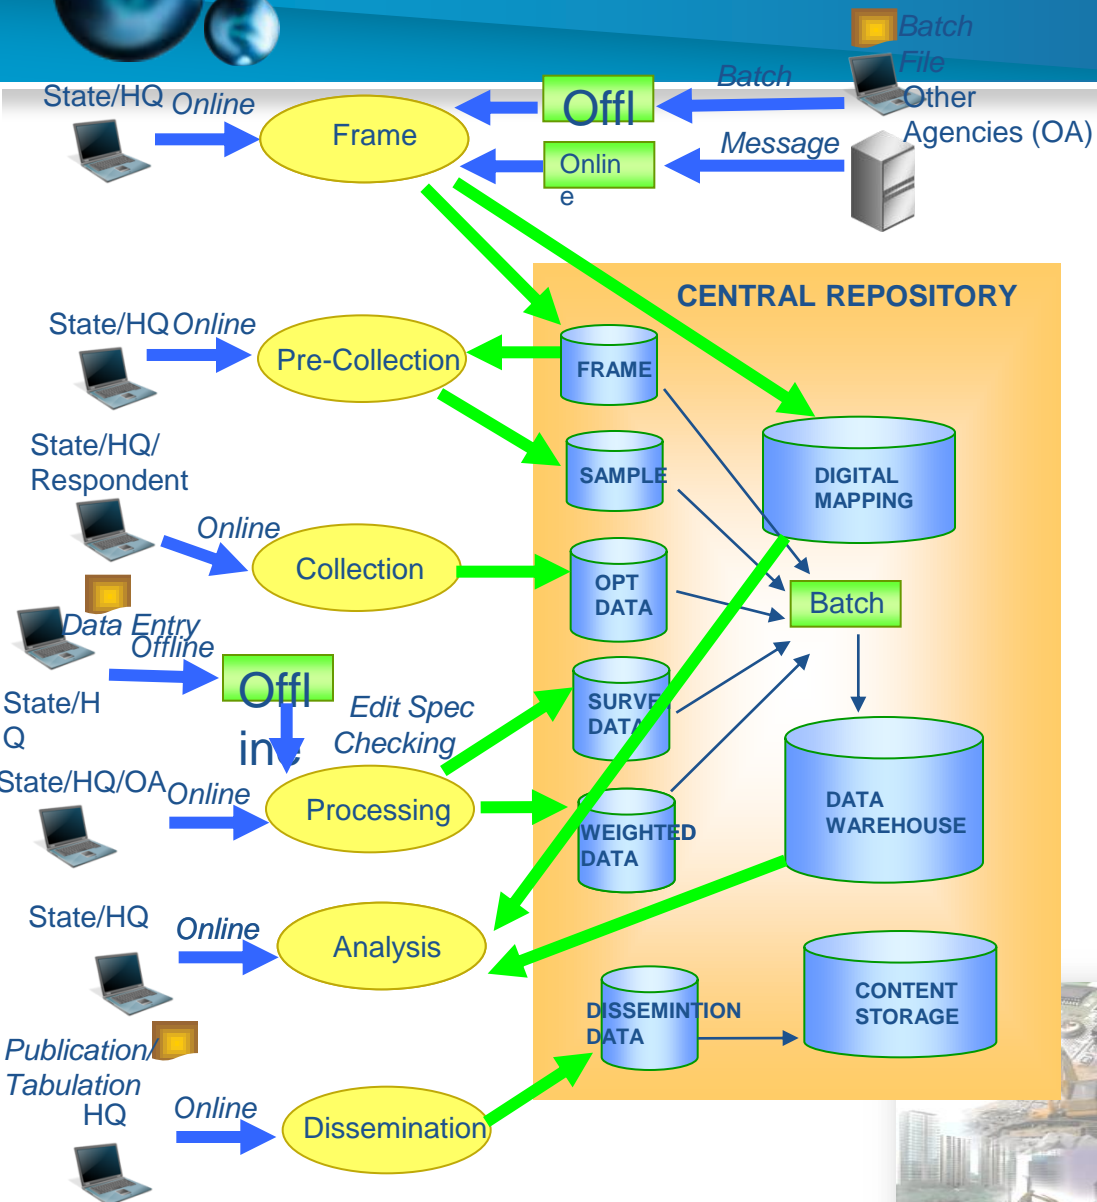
Batch File

Other Agencies (OA)

Batch

Message

Offl

Onlin e

State/HQ Online

Frame

CENTRAL REPOSITORY

State/HQ Online

Pre-Collection

FRAME

SAMPLE

DIGITAL MAPPING

State/HQ/ Respondent

Online

Collection

OPT DATA

Batch

Data Entry Offline

State/H Q

Offl ine

Edit Spec Checking

SURVE DATA

State/HQ/OA Online

Processing

WEIGHTED DATA

DATA WAREHOUSE

State/HQ

Online

Analysis

DISSEMINTION DATA

CONTENT STORAGE

Publication/ Tabulation HQ

Online

Dissemination